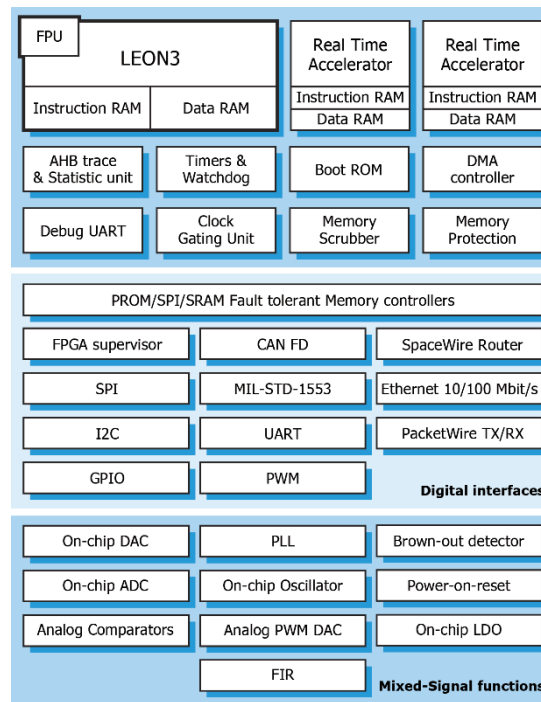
FPU
LEON3
Instruction RAM
Data RAM

Real Time Accelerator
Instruction RAM
Data RAM

Real Time Accelerator
Instruction RAM
Data RAM

AHB trace & Statistic unit
Timers & Watchdog
Boot ROM
DMA controller

Debug UART
Clock Gating Unit
Memory Scrubber
Memory Protection

PROM/SPI/SRAM Fault tolerant Memory controllers

FPGA supervisor
CAN FD
SpaceWire Router

SPI
MIL-STD-1553
Ethernet 10/100 Mbit/s

I2C
UART
PacketWire TX/RX

GPIO
PWM
Digital interfaces

On-chip DAC
PLL
Brown-out detector

On-chip ADC
On-chip Oscillator
Power-on-reset

Analog Comparators
Analog PWM DAC
On-chip LDO

FIR
Mixed-Signal functions